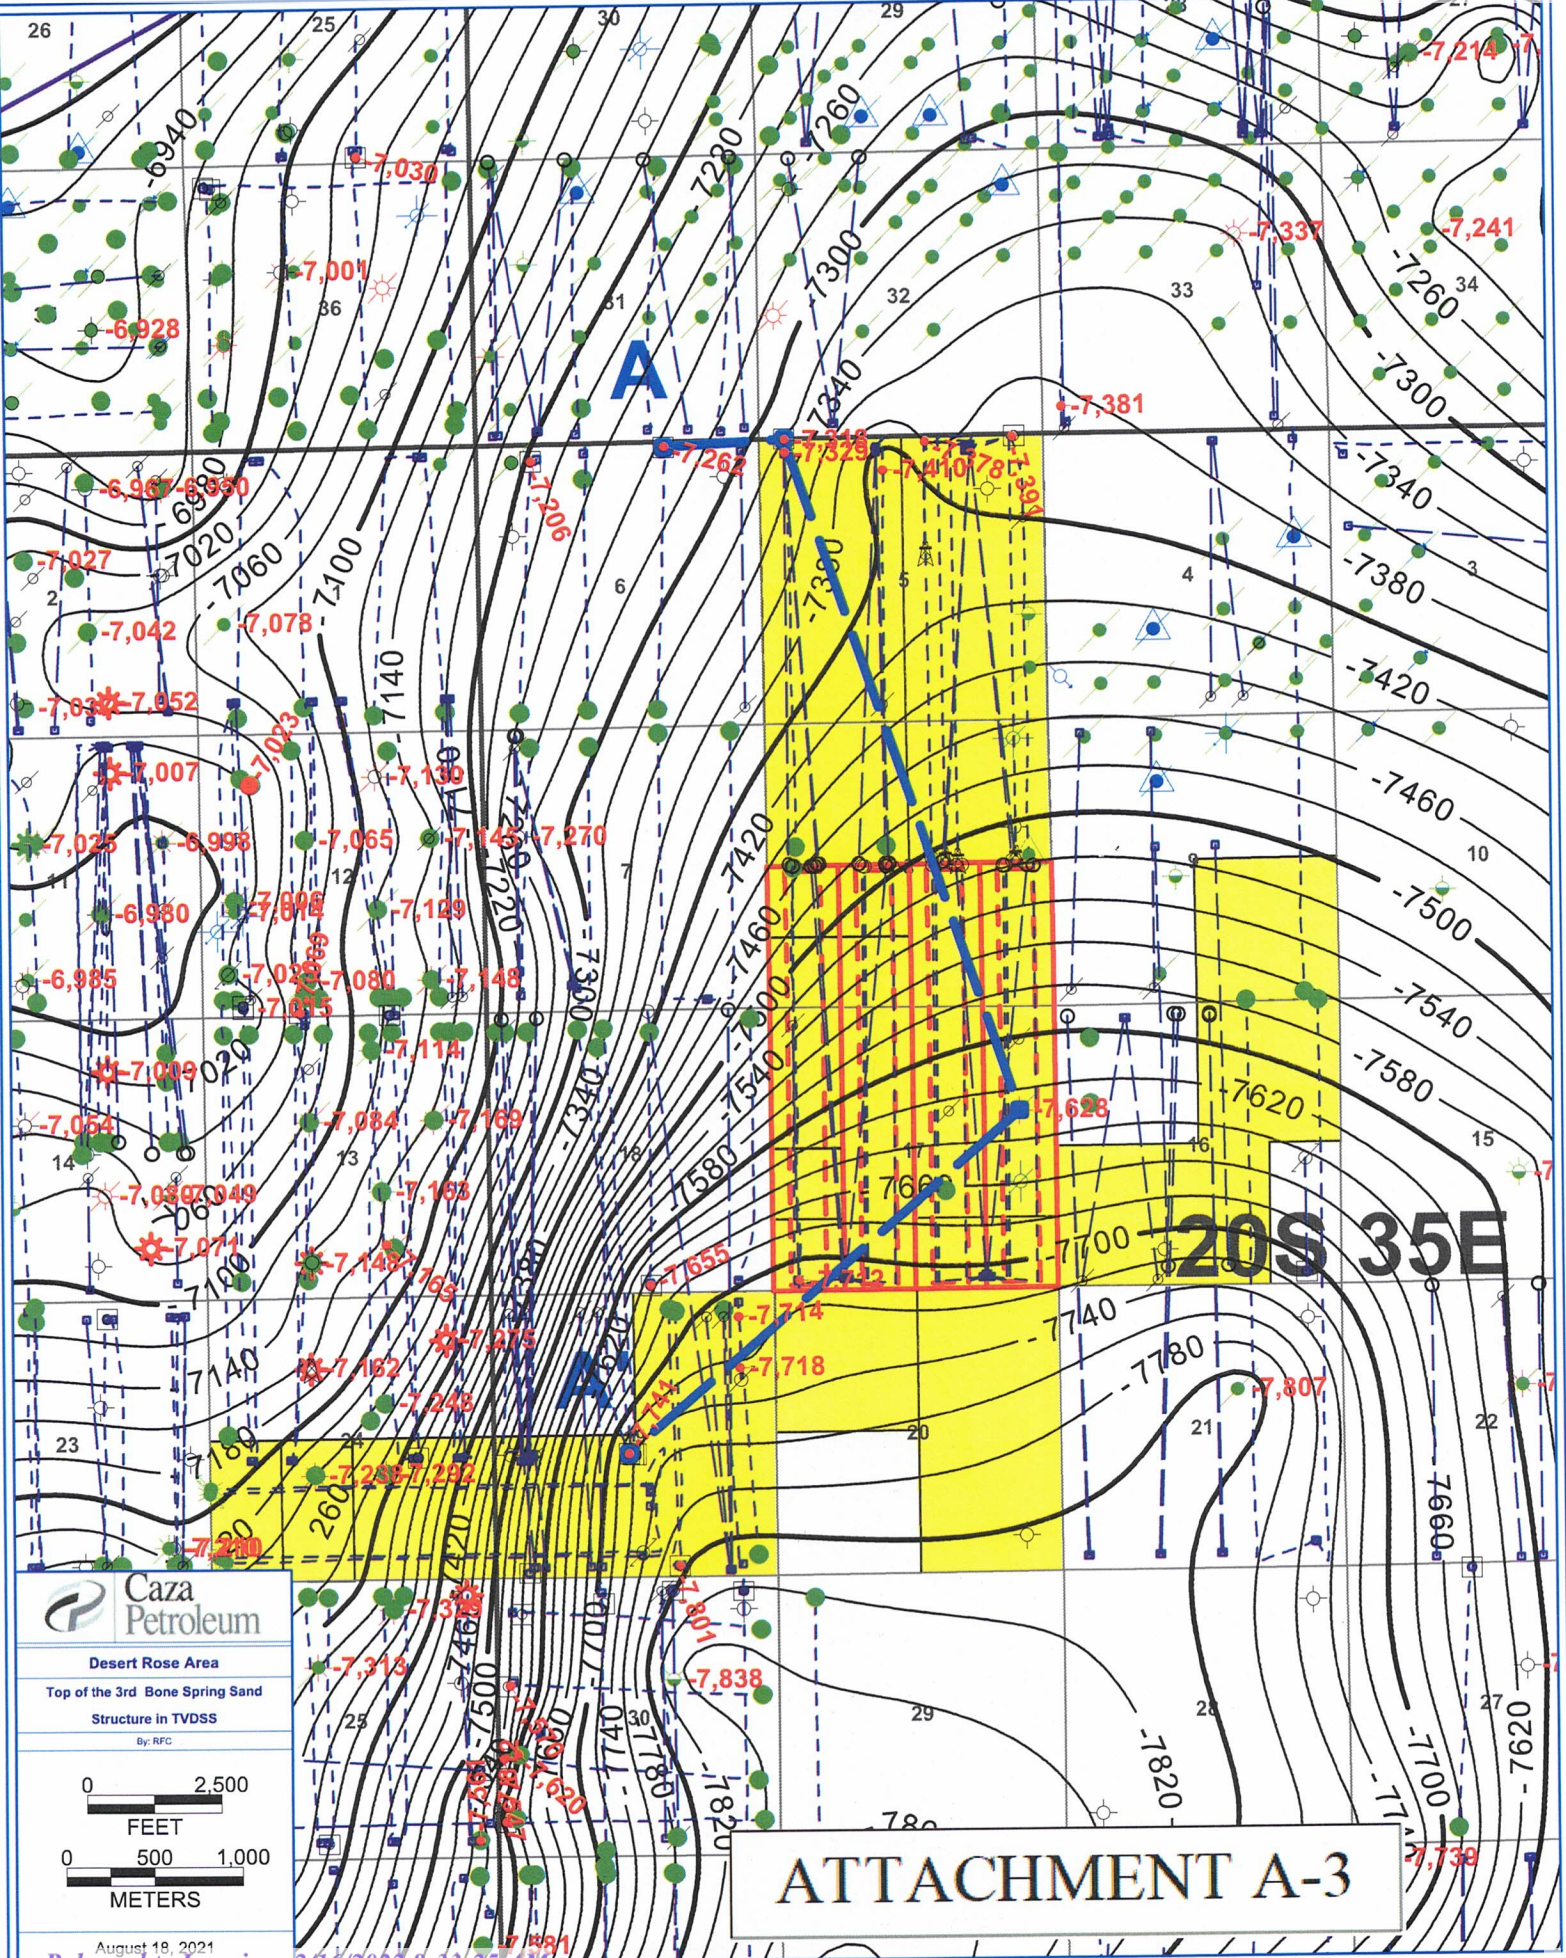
26
25
30
29
-7,214
-6940
-7,030
-7220
-7260
-7,001
36
31
-7300
32
33
-7,337
-7,241
-7260
34
-6,928
A
-7240
-7,381
-7300
-7,262
-7,318
-7,329
-7,410
-7,394
-6,967
-6,950
-7,206
-7340
-6980
-7020
-7,027
-7060
-7100
6
-7380
5
4
-7380
3
-7,042
-7,078
2
-7140
-7420
-7,052
-7,03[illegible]
-7,007
-7,023
-7,130
-7460
-7,025
-6,998
-7,065
-7,145
-7,270
7
-7420
10
11
-6,980
-7,006
-7,014
12
-7,129
-7220
-7460
-7500
-6,985
-7,020
-7,080
-7,148
-7,015
-7300
-7500
-7540
-7,009
-7,020
-7,114
-7540
-7580
-7,054
-7,084
-7,169
-7340
-7,628
-7620
14
13
18
17
16
15
-7,080
-7,049
-7,163
-7580
7660
-7,071
-7,148
-7700
20S 35E
-7100
-7,655
-7,714
-7740
-7,162
-7,275
-7,718
-7780
-7140
-7,248
A
-7,741
-7,807
23
24
20
21
22
-7180
-7,235
-7,292
-7260
-7220
-7,210
-7660
-7,801
Caza Petroleum
Desert Rose Area
Top of the 3rd Bone Spring Sand Structure in TVDSS
By: RFC
-7,313
-7,838
25
-7460
-7500
-7700
30
29
28
27
-7620
-7740
-7780
-7820
-7820
-7700
-7,620
0
2,500
FEET
0
500
1,000
METERS
ATTACHMENT A-3
-7,739
August 18, 2021